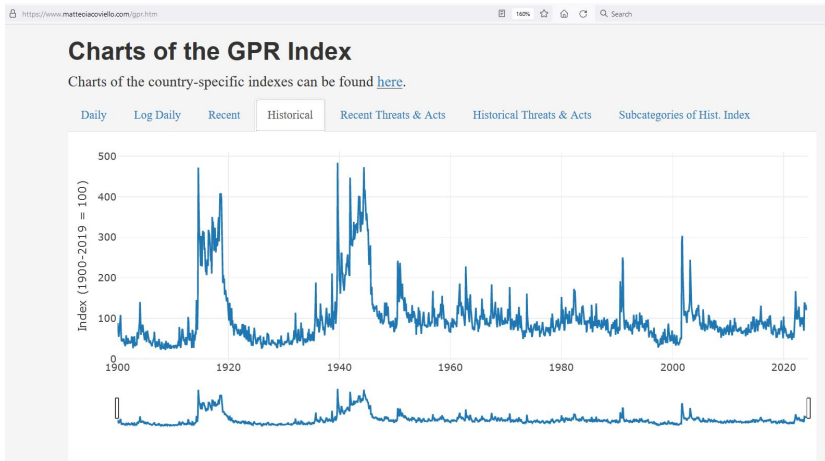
https://www.matteoiacoviello.com/gpr.htm

160%

Search

Charts of the GPR Index

Charts of the country-specific indexes can be found here.

Daily | Log Daily | Recent | Historical | Recent Threats & Acts | Historical Threats & Acts | Subcategories of Hist. Index

Index (1900-2019 = 100)

500
400
300
200
100
0

1900 1920 1940 1960 1980 2000 2020